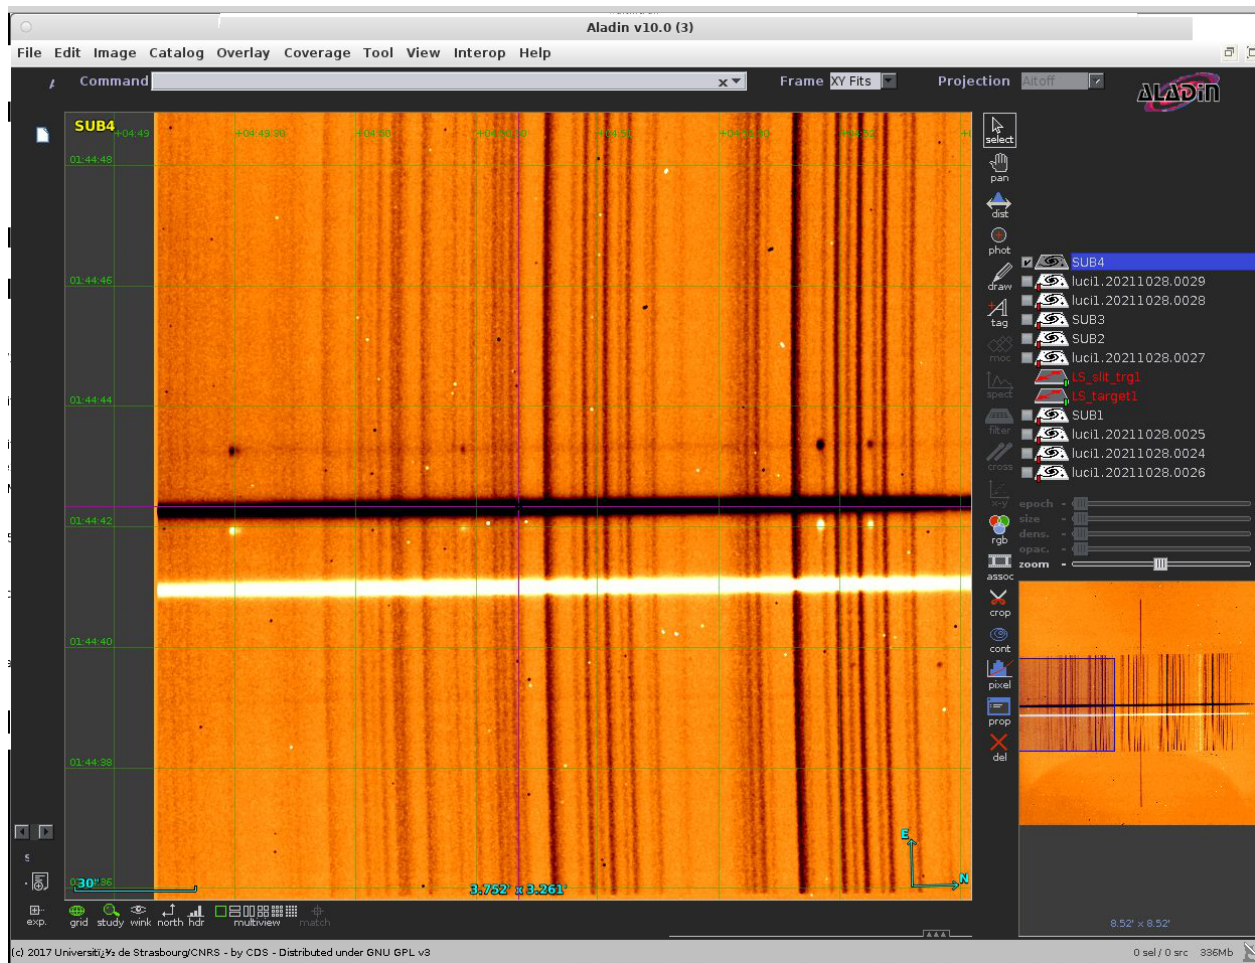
Aladin v10.0 (3)

File Edit Image Catalog Overlay Coverage Tool View Interop Help

Command

Frame XY Fits

Projection Aitoff

ALADIN

SUB4 +04:49 +04:49:30 +04:50 +04:50:30 +04:51 +04:51:30 +04:52

01:44:48

01:44:46

01:44:44

01:44:42

01:44:40

01:44:38

30" 01:44:36

3.752' x 3.261'

E

N

select
pan
dist
phot
draw
tag
moc
spect
filter
cross
x-y
rgb
assoc
crop
cont
pixel
prop
del

SUB4
luci1.20211028.0029
luci1.20211028.0028
SUB3
SUB2
luci1.20211028.0027
LS_slit_trg1
LS_target1
SUB1
luci1.20211028.0025
luci1.20211028.0024
luci1.20211028.0026

epoch
size
dens.
opac.
zoom

8.52' x 8.52'

exp. grid study wink north hdr multiview match

(c) 2017 Universitï¿½ de Strasbourg/CNRS - by CDS - Distributed under GNU GPL v3

0 sel / 0 src 336Mb